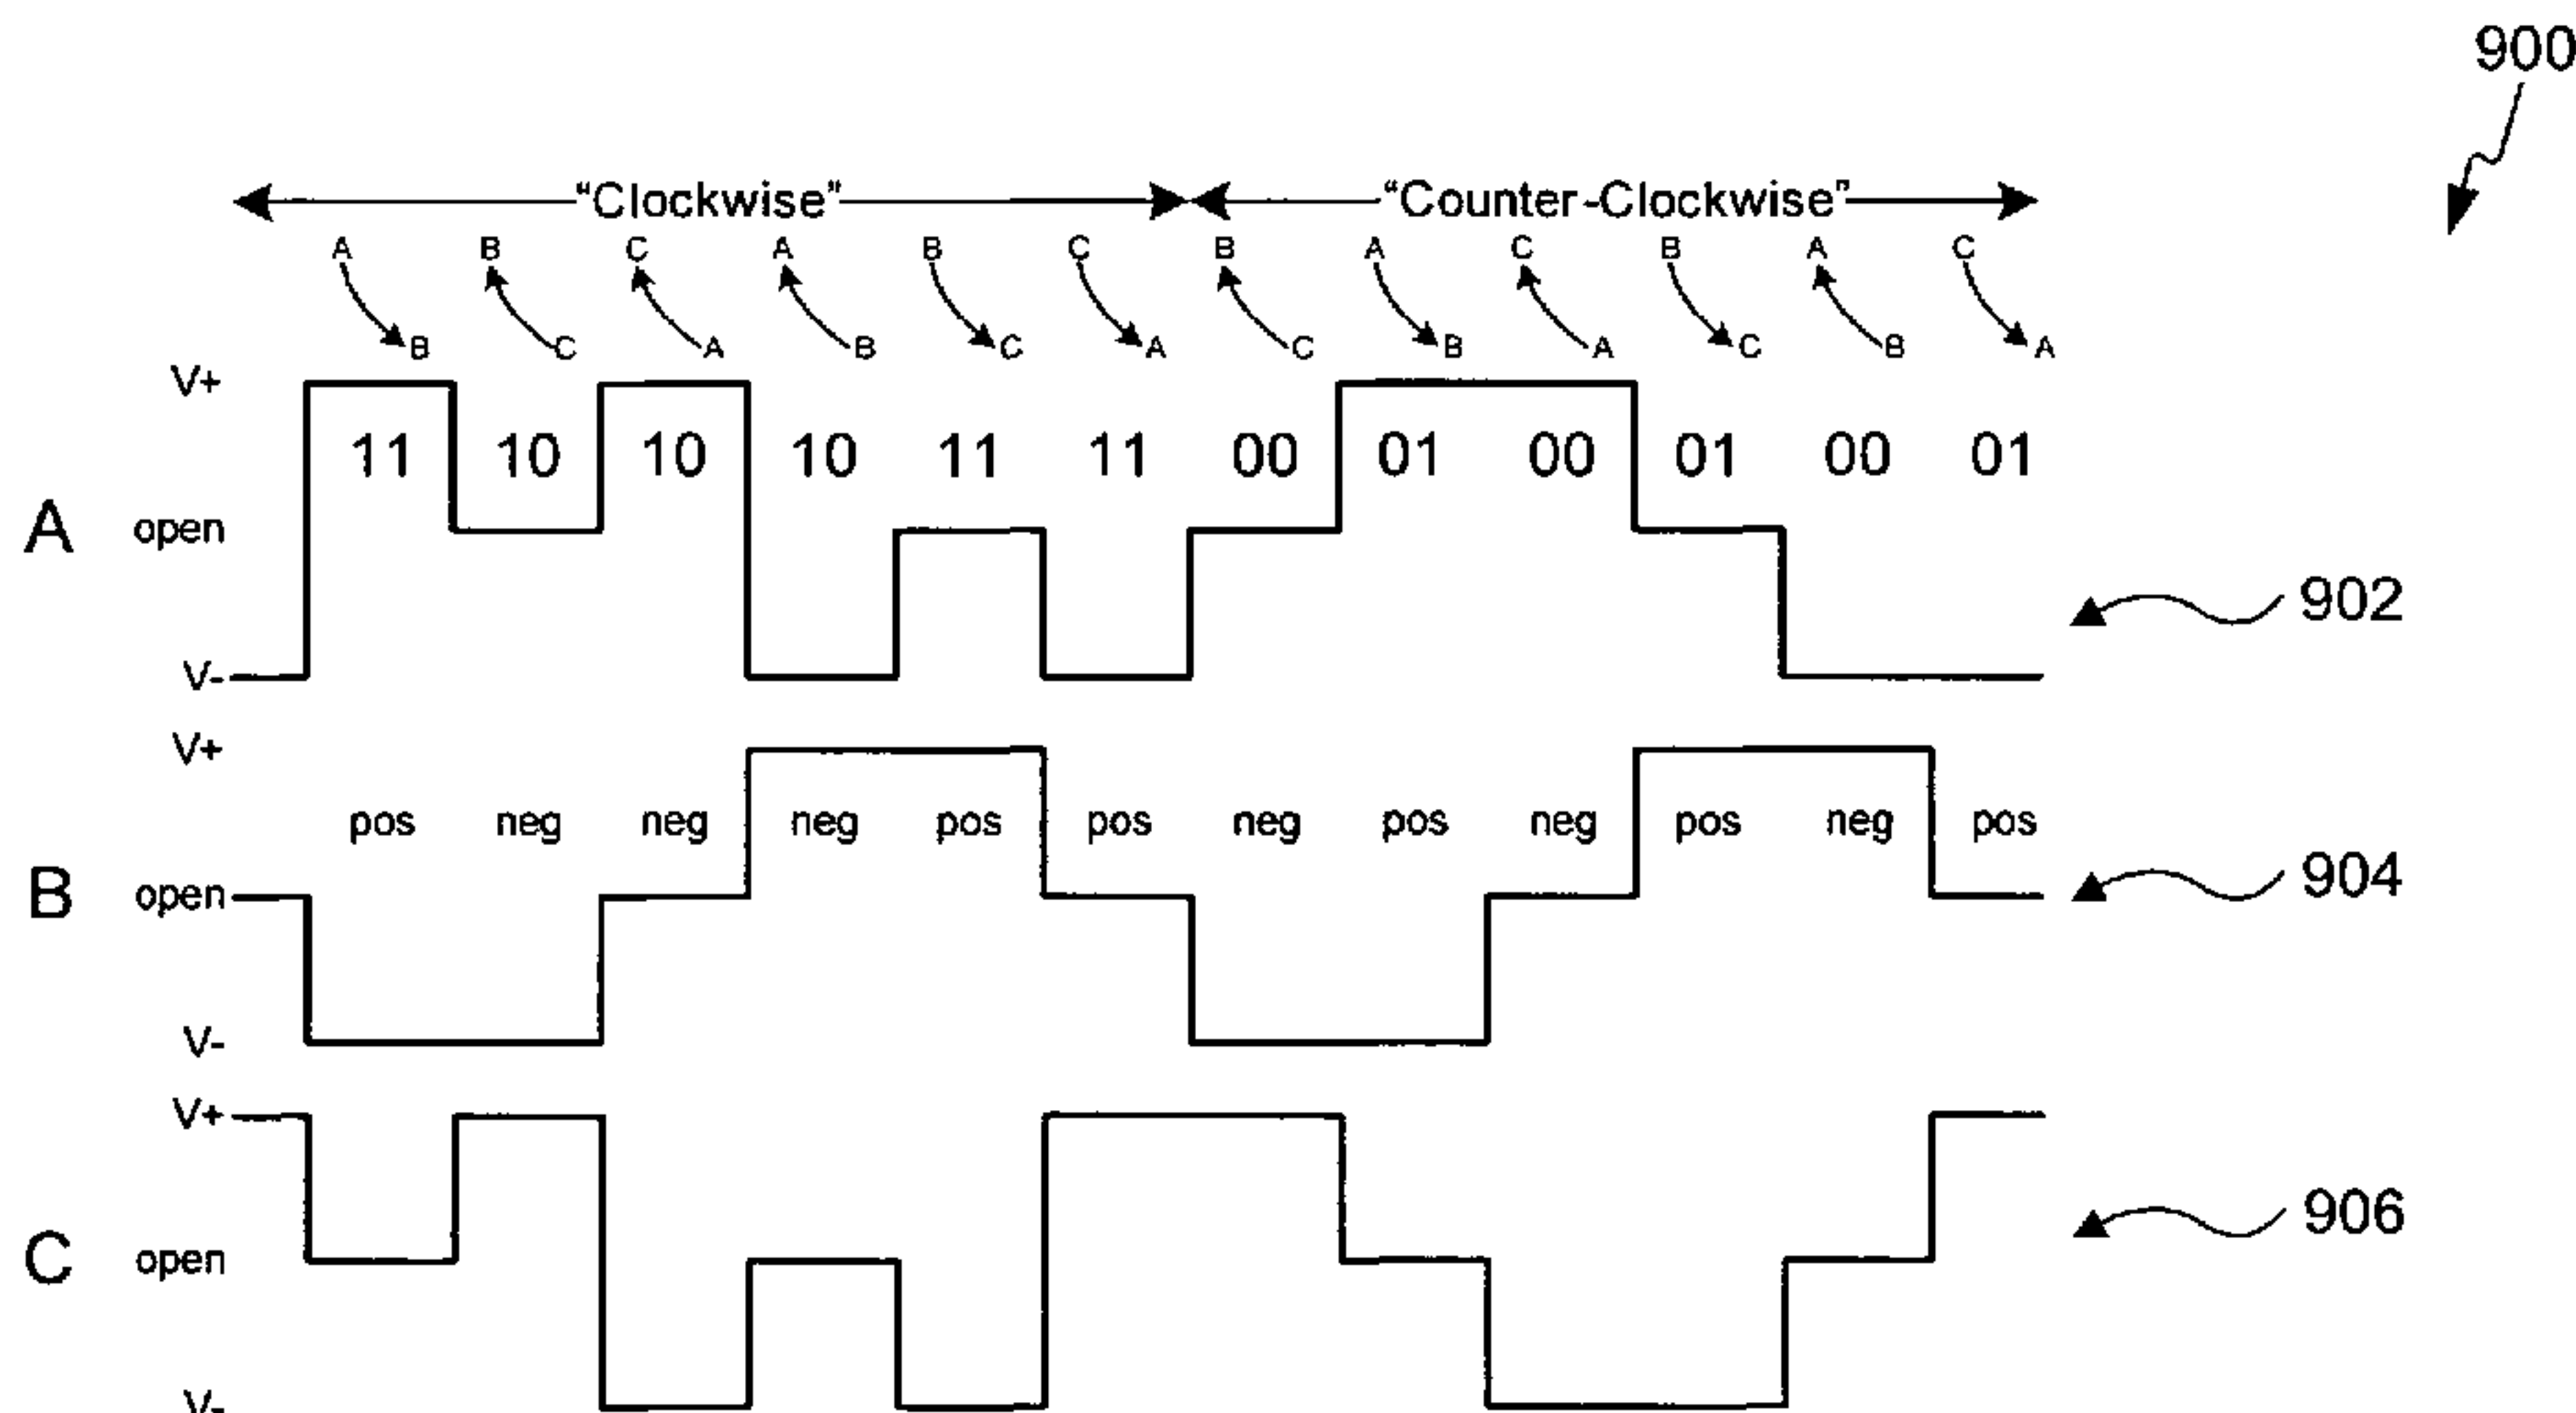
900

"Clockwise" "Counter-Clockwise"

A B C A B C B A C B A C
B C A B C A C B A C B A

V+
11 10 10 10 11 11 00 01 00 01 00 01
A open
902
V-

V+
pos neg neg neg pos pos neg pos neg pos neg pos
B open
904
V-

V+
906
C open
V-